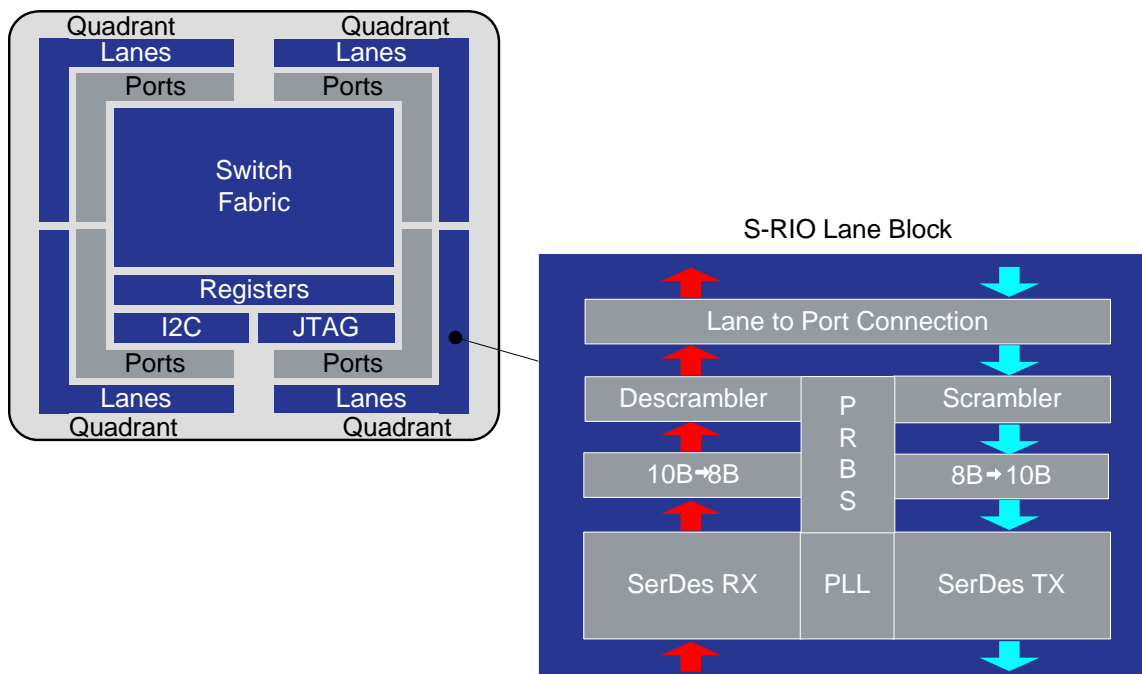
Quadrant
Lanes
Quadrant
Lanes
Ports
Ports
Switch Fabric
Registers
I2C
JTAG
Ports
Ports
Lanes
Lanes
Quadrant
Quadrant

S-RIO Lane Block

Lane to Port Connection
Descrambler
PRBS
Scrambler
10B→8B
8B→10B
SerDes RX
PLL
SerDes TX